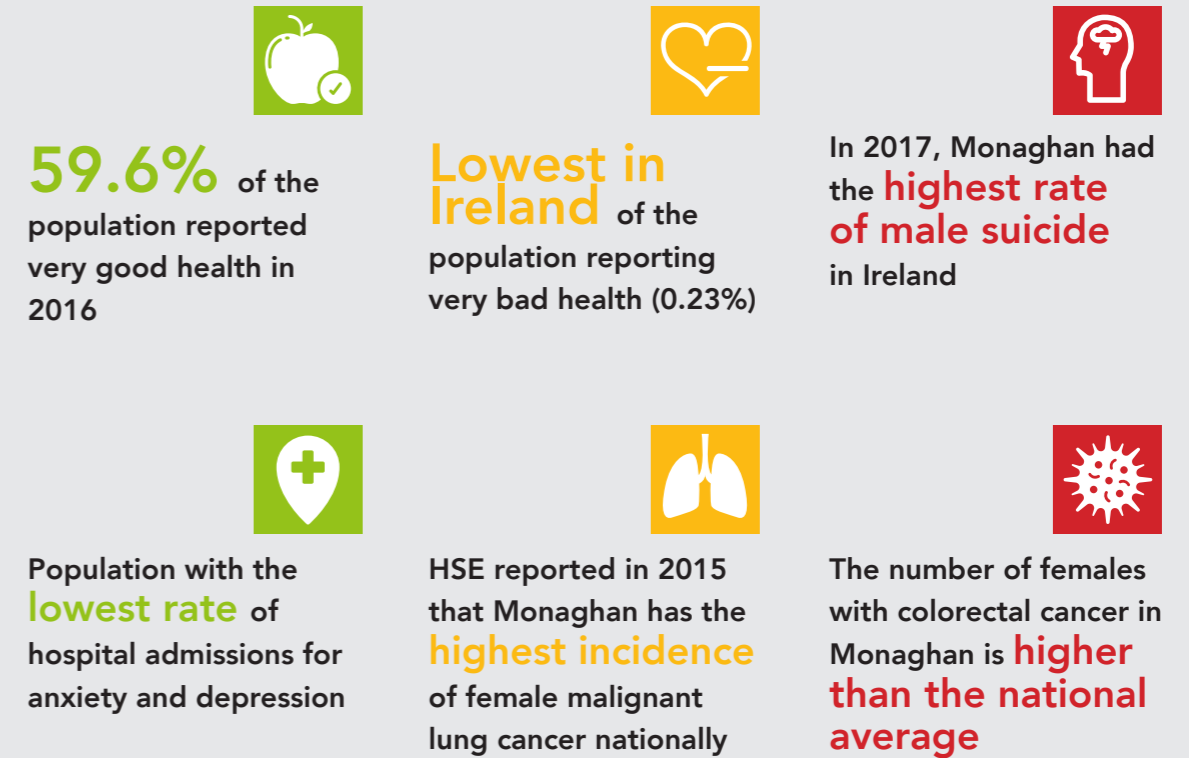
59.6% of the population reported very good health in 2016

Lowest in Ireland of the population reporting very bad health (0.23%)

In 2017, Monaghan had the highest rate of male suicide in Ireland

Population with the lowest rate of hospital admissions for anxiety and depression

HSE reported in 2015 that Monaghan has the highest incidence of female malignant lung cancer nationally

The number of females with colorectal cancer in Monaghan is higher than the national average